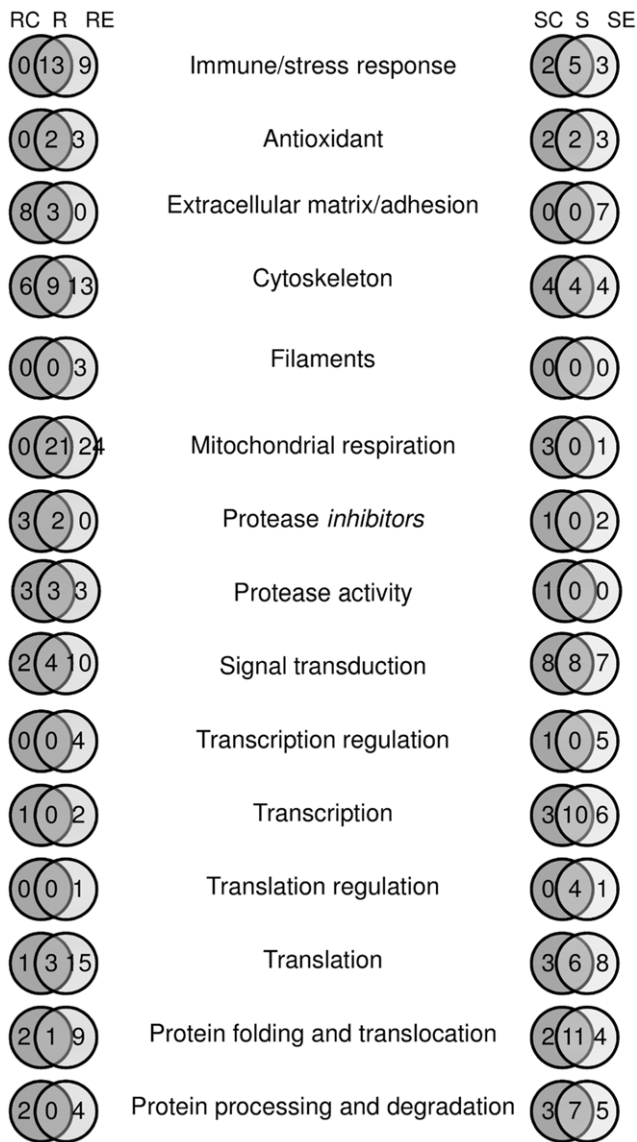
RC R RE

SC S SE

| RC | R | RE | Category | SC | S | SE |
|---|---|---|---|---|---|---|
| 0 | 13 | 9 | Immune/stress response | 2 | 5 | 3 |
| 0 | 2 | 3 | Antioxidant | 2 | 2 | 3 |
| 8 | 3 | 0 | Extracellular matrix/adhesion | 0 | 0 | 7 |
| 6 | 9 | 13 | Cytoskeleton | 4 | 4 | 4 |
| 0 | 0 | 3 | Filaments | 0 | 0 | 0 |
| 0 | 21 | 24 | Mitochondrial respiration | 3 | 0 | 1 |
| 3 | 2 | 0 | Protease *inhibitors* | 1 | 0 | 2 |
| 3 | 3 | 3 | Protease activity | 1 | 0 | 0 |
| 2 | 4 | 10 | Signal transduction | 8 | 8 | 7 |
| 0 | 0 | 4 | Transcription regulation | 1 | 0 | 5 |
| 1 | 0 | 2 | Transcription | 3 | 10 | 6 |
| 0 | 0 | 1 | Translation regulation | 0 | 4 | 1 |
| 1 | 3 | 15 | Translation | 3 | 6 | 8 |
| 2 | 1 | 9 | Protein folding and translocation | 2 | 11 | 4 |
| 2 | 0 | 4 | Protein processing and degradation | 3 | 7 | 5 |